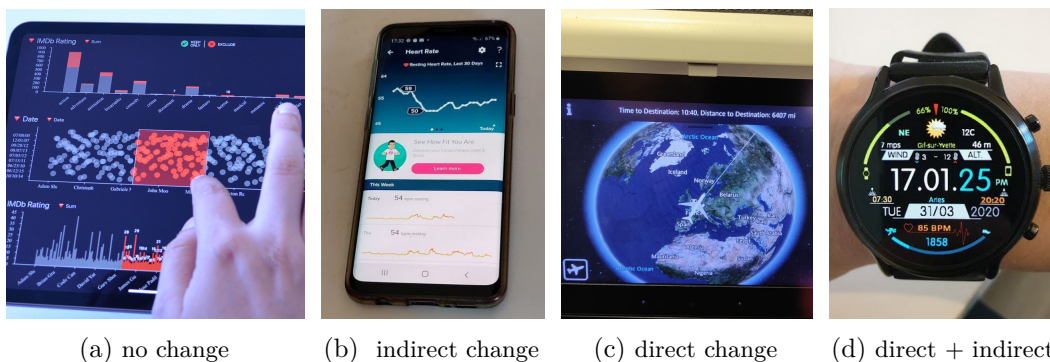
IMDb Rating
Sum
EXCLUDE
Date
Julian Mo
Chesmark
Gabriele
John Mer
IMDb Rating
Sum

Heart Rate
Resting Heart Rate, Last 30 Days
59
50
See How Fit You Are
Learn more
This Week
Today
54
54
Today

Time to Destination: 10:40, Distance to Destination: 6407 mi
Arctic Ocean
Iceland
Norway
Belarus

66%
100%
NE
12C
7 mps
Gif-sur-Yvette
46 m
WIND
ALT
17.01.25
PM
07:30
Aries
20:20
TUE
31/03
2020
85 BPM
1858

(a) no change
(b) indirect change
(c) direct change
(d) direct + indirect